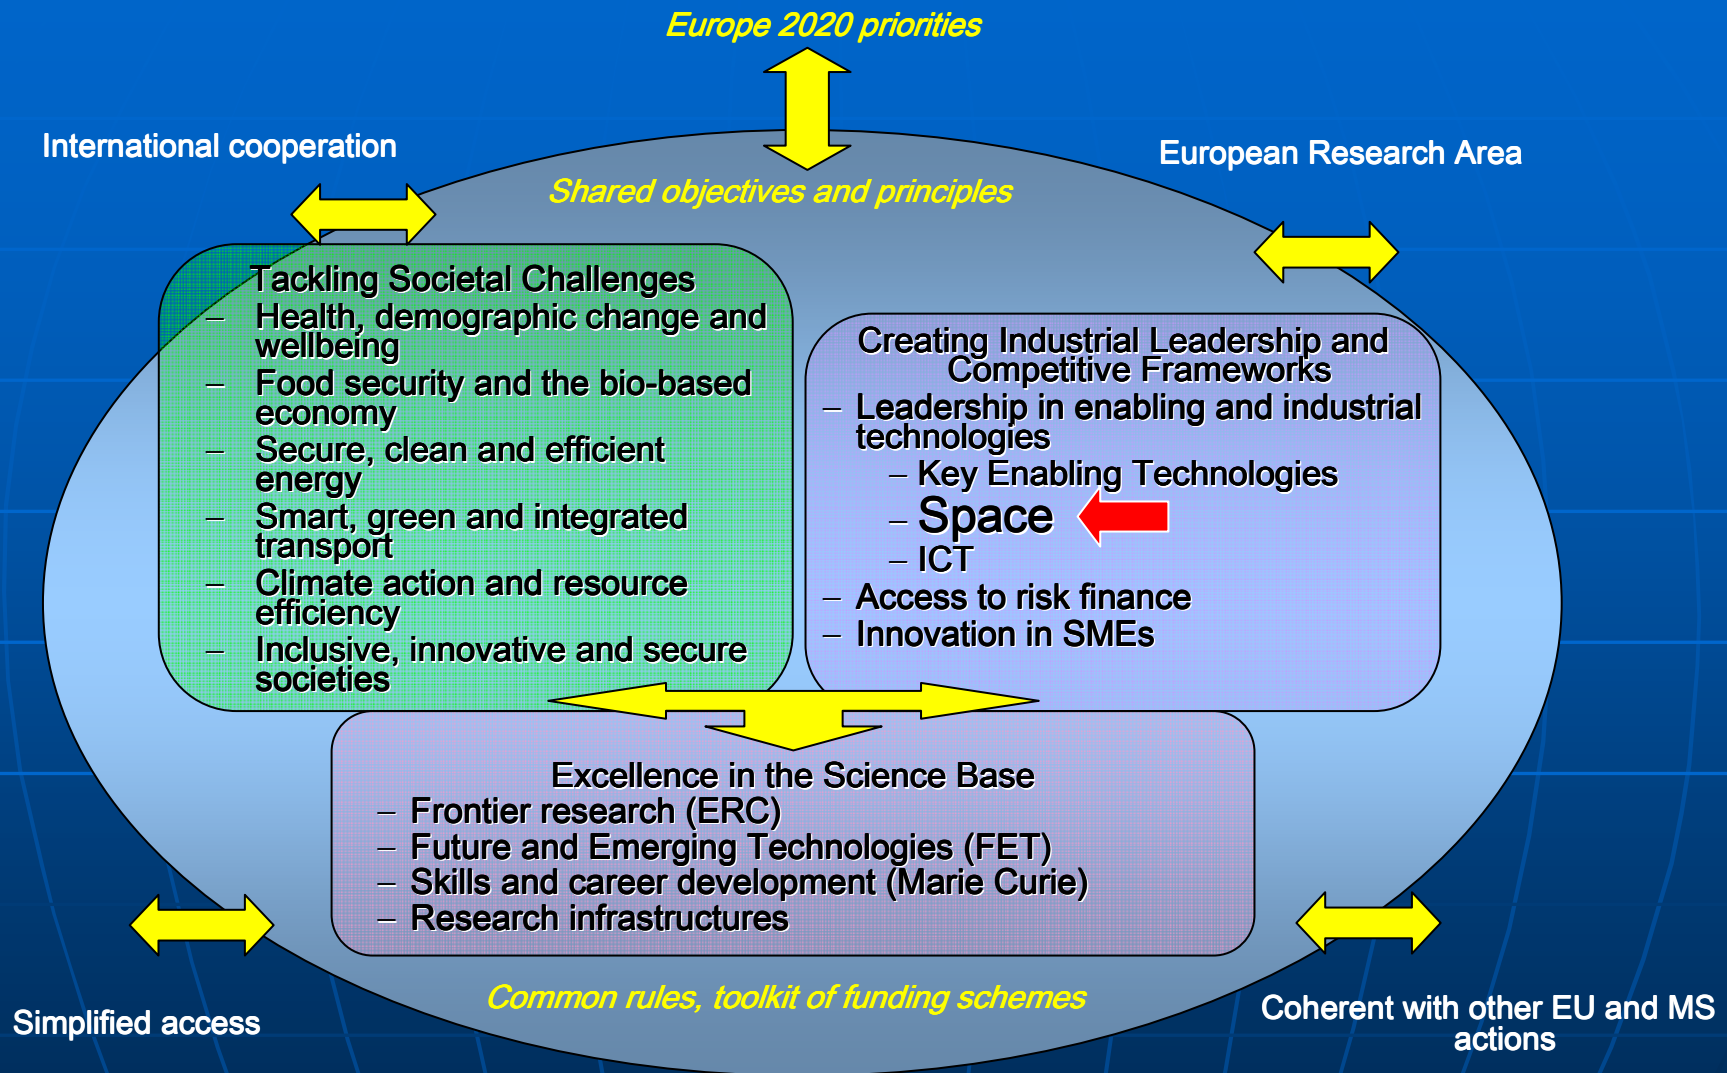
Europe 2020 priorities

International cooperation

European Research Area

Shared objectives and principles

Tackling Societal Challenges
– Health, demographic change and wellbeing
– Food security and the bio-based economy
– Secure, clean and efficient energy
– Smart, green and integrated transport
– Climate action and resource efficiency
– Inclusive, innovative and secure societies

Creating Industrial Leadership and Competitive Frameworks
– Leadership in enabling and industrial technologies
– Key Enabling Technologies
– Space
– ICT
– Access to risk finance
– Innovation in SMEs

Excellence in the Science Base
– Frontier research (ERC)
– Future and Emerging Technologies (FET)
– Skills and career development (Marie Curie)
– Research infrastructures

Common rules, toolkit of funding schemes

Simplified access

Coherent with other EU and MS actions